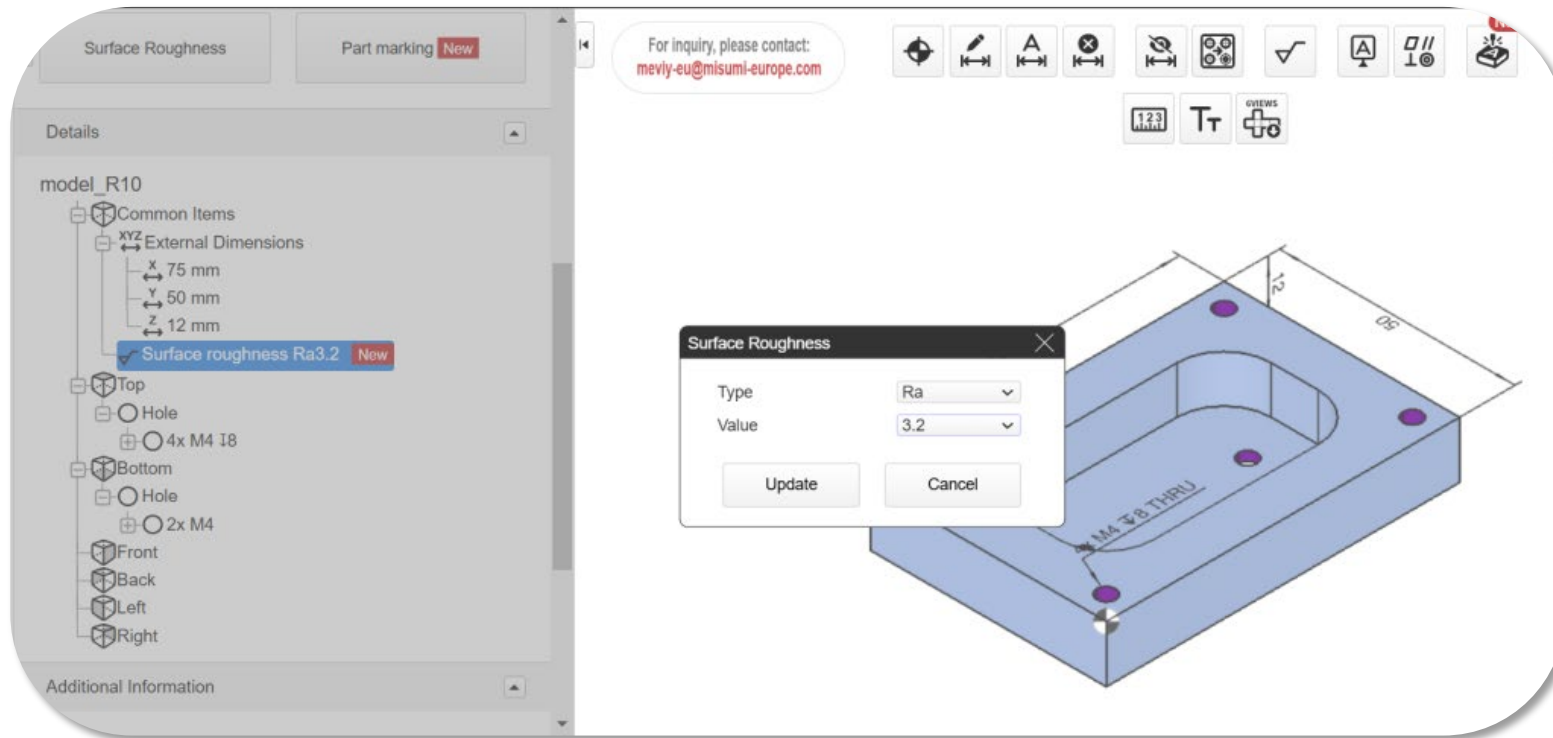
Surface Roughness

Part marking New

Details

model_R10

Common Items

XYZ External Dimensions

X 75 mm

Y 50 mm

Z 12 mm

Surface roughness Ra3.2 New

Top

Hole

4x M4 ↧8

Bottom

Hole

2x M4

Front

Back

Left

Right

Additional Information

For inquiry, please contact:
meviy-eu@misumi-europe.com

123

Tт

6VIEWS

12

50

Surface Roughness

Type Ra

Value 3.2

Update

Cancel

4x M4 ↧8 THRU